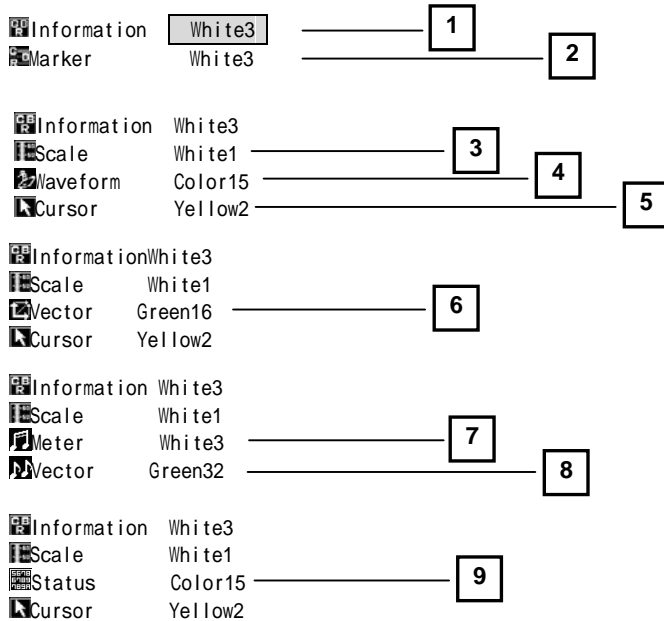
Information White3
Marker White3
1
2

Information White3
Scale White1
Waveform Color15
Cursor Yellow2
3
4
5

InformationWhite3
Scale White1
Vector Green16
Cursor Yellow2
6

Information White3
Scale White1
Meter White3
Vector Green32
7
8

Information White3
Scale White1
Status Color15
Cursor Yellow2
9